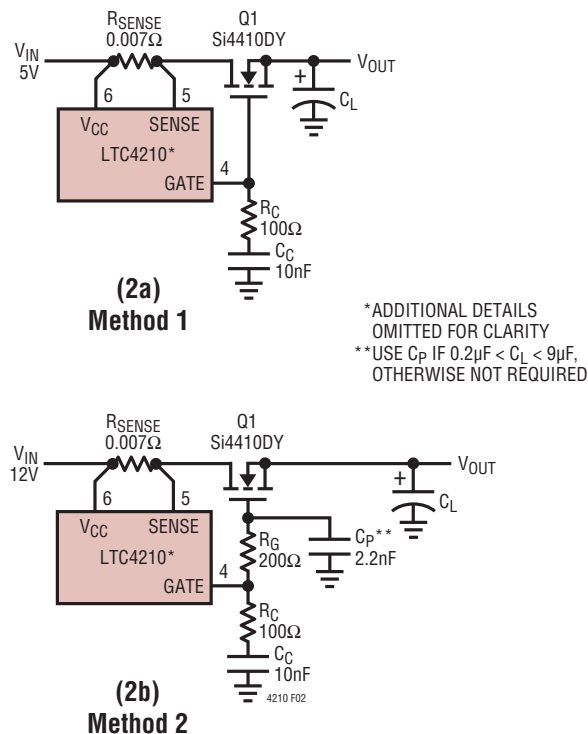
$R_{SENSE}$
0.007Ω
Q1
Si4410DY
$V_{IN}$
5V
$V_{OUT}$
6
5
$V_{CC}$
SENSE
LTC4210*
GATE
4
+
$C_L$
$R_C$
100Ω
$C_C$
10nF

(2a)
Method 1

*ADDITIONAL DETAILS OMITTED FOR CLARITY
**USE $C_P$ IF 0.2µF < $C_L$ < 9µF, OTHERWISE NOT REQUIRED

$R_{SENSE}$
0.007Ω
Q1
Si4410DY
$V_{IN}$
12V
$V_{OUT}$
6
5
$V_{CC}$
SENSE
LTC4210*
GATE
4
+
$C_L$
$R_G$
200Ω
$C_P$**
2.2nF
$R_C$
100Ω
$C_C$
10nF
4210 F02

(2b)
Method 2